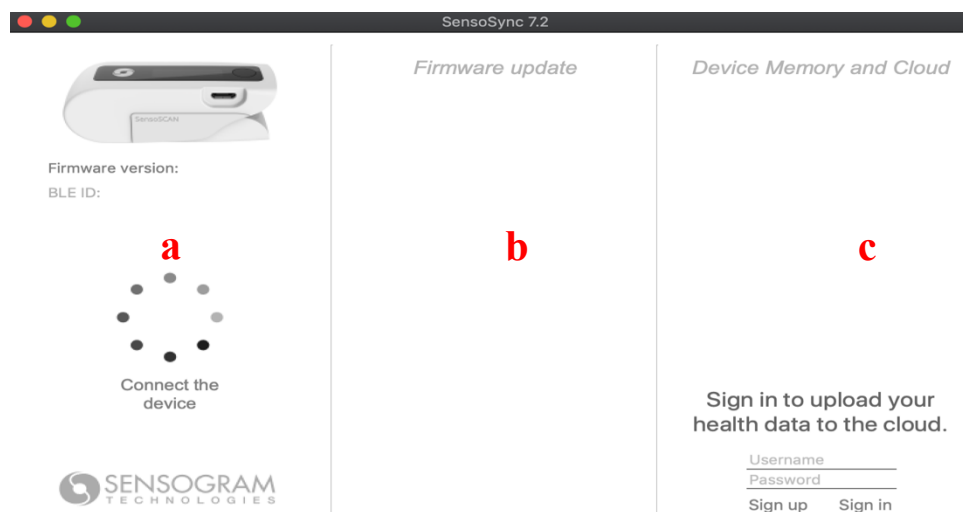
SensoSync 7.2

SensoSCAN

Firmware version:
BLE ID:

a

Connect the device

SENSOGRAM
TECHNOLOGIES

Firmware update

b

Device Memory and Cloud

c

Sign in to upload your health data to the cloud.

Username
Password

Sign up Sign in